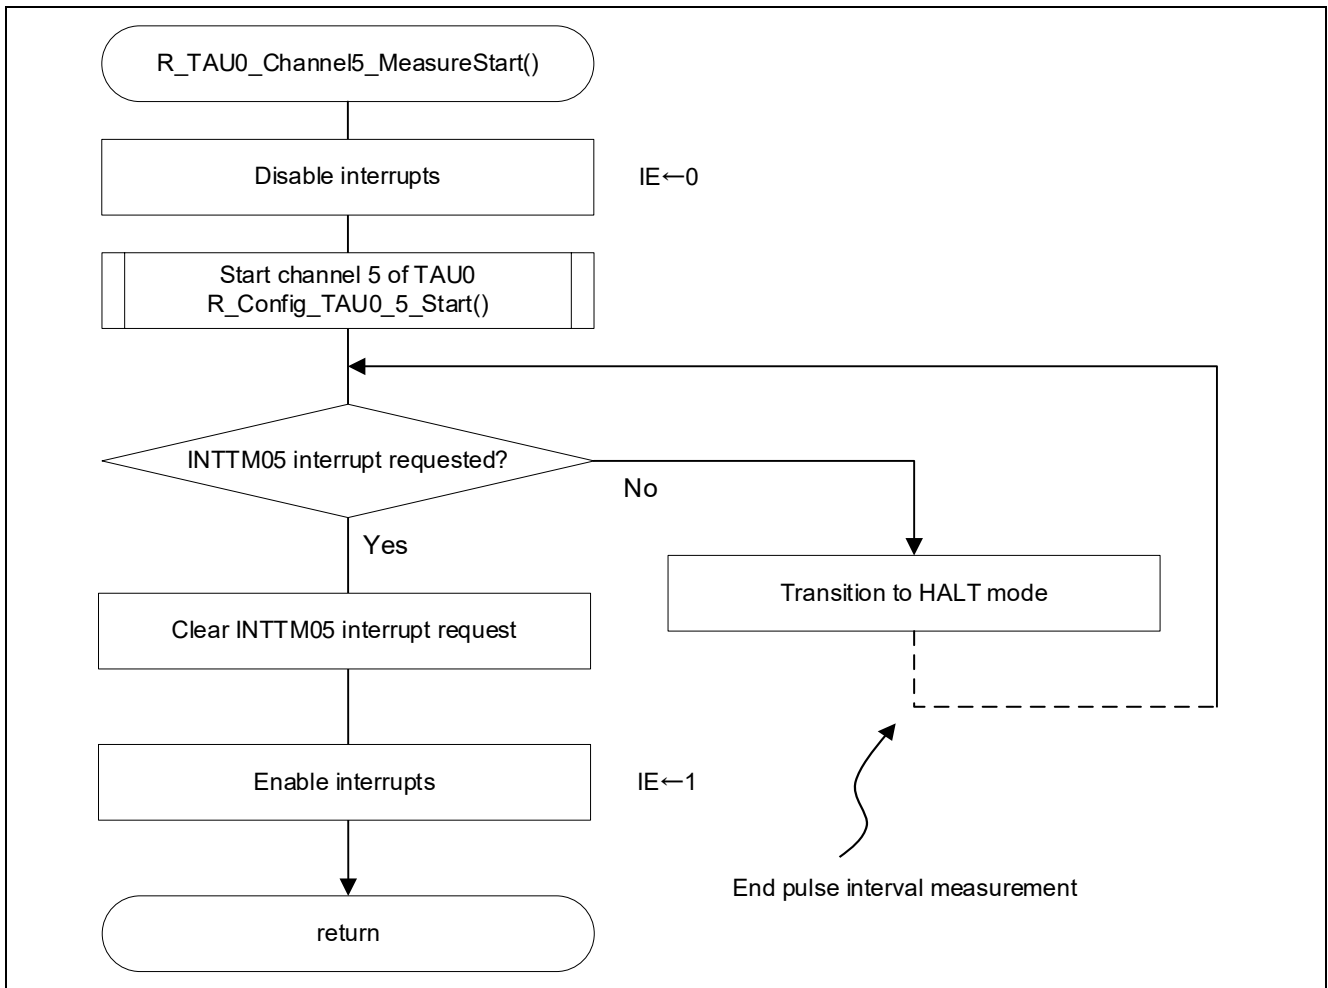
R_TAU0_Channel5_MeasureStart()

Disable interrupts

IE←0

Start channel 5 of TAU0
R_Config_TAU0_5_Start()

INTTM05 interrupt requested?

No

Yes

Transition to HALT mode

Clear INTTM05 interrupt request

Enable interrupts

IE←1

End pulse interval measurement

return